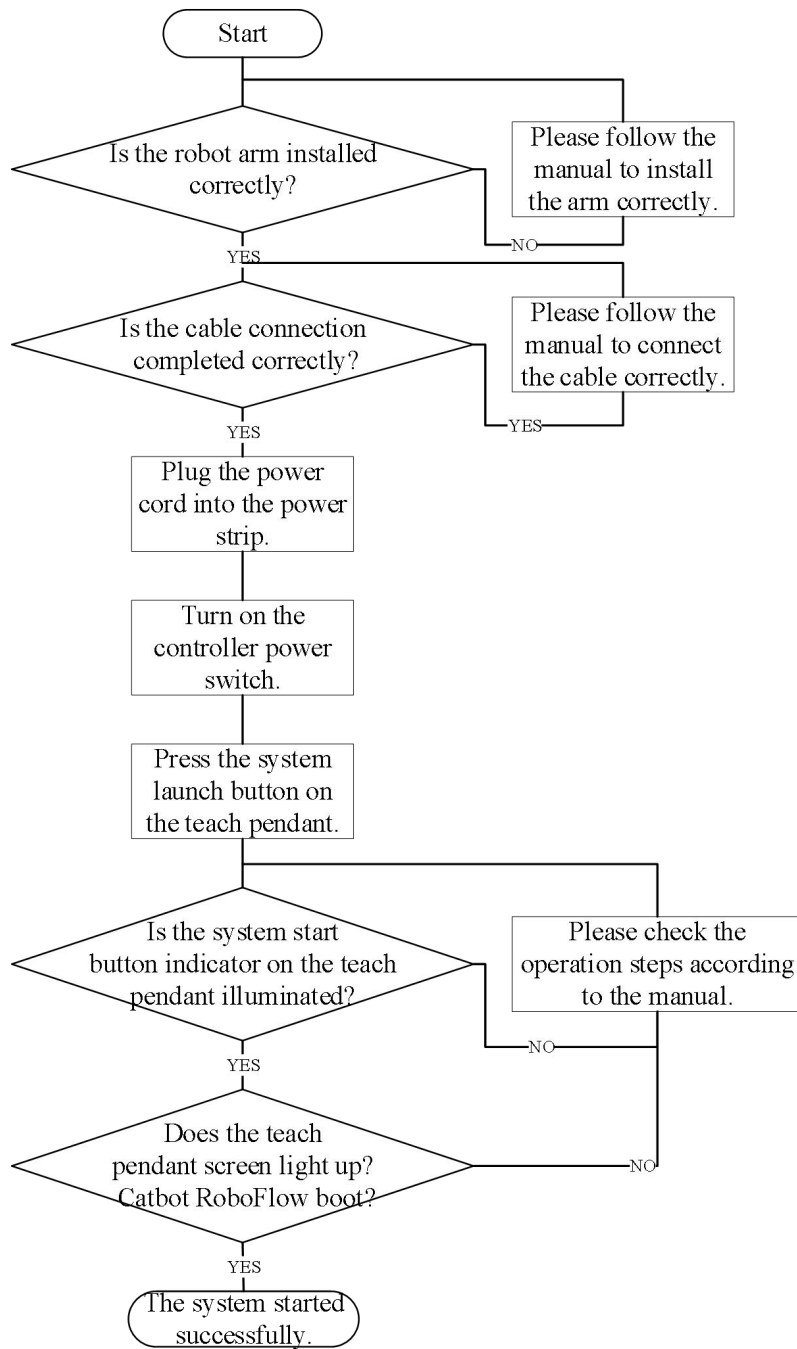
Start

Is the robot arm installed correctly?

Please follow the manual to install the arm correctly.

NO

YES

Is the cable connection completed correctly?

Please follow the manual to connect the cable correctly.

YES

YES

Plug the power cord into the power strip.

Turn on the controller power switch.

Press the system launch button on the teach pendant.

Is the system start button indicator on the teach pendant illuminated?

Please check the operation steps according to the manual.

NO

YES

Does the teach pendant screen light up? Catbot RoboFlow boot?

NO

YES

The system started successfully.